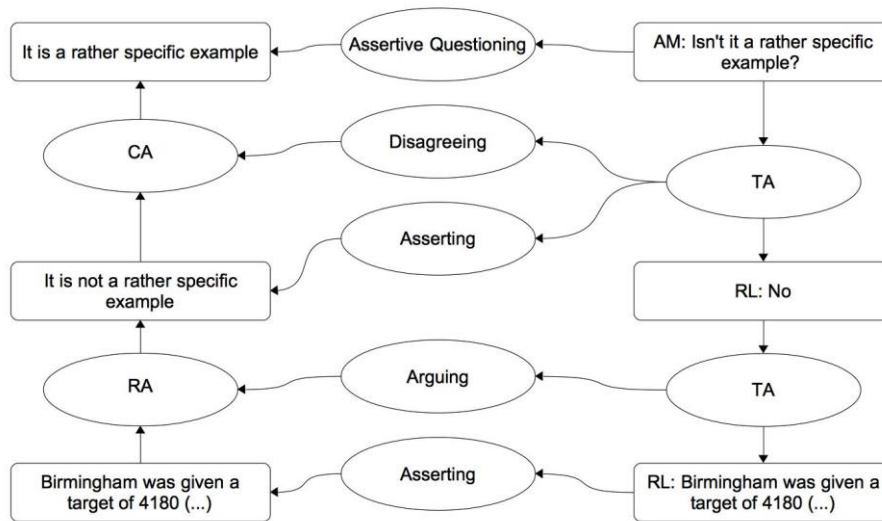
It is a rather specific example

Assertive Questioning

AM: Isn't it a rather specific example?

CA

Disagreeing

TA

Asserting

It is not a rather specific example

RL: No

RA

Arguing

TA

Birmingham was given a target of 4180 (...)

Asserting

RL: Birmingham was given a target of 4180 (...)